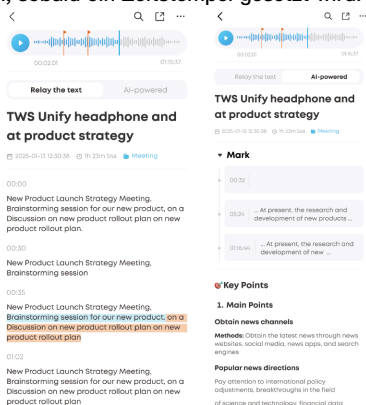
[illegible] sobald ein Zeitstempel gesetzt wird.

00:03:01
01:15:37

Relay the text
AI-powered

TWS Unify headphone and at product strategy

2025-01-13 12:30:38 · 1h 23m 54s · Meeting

00:00

New Product Launch Strategy Meeting, Brainstorming session for our new product, on a Discussion on new product rollout plan on new product rollout plan.

00:30

New Product Launch Strategy Meeting, Brainstorming session

00:35

New Product Launch Strategy Meeting, Brainstorming session for our new product, on a Discussion on new product rollout plan on new product rollout plan

01:02

New Product Launch Strategy Meeting, Brainstorming session for our new product, on a Discussion on new product rollout plan on new product rollout plan

00:03:01
01:15:37

Relay the text
AI-powered

TWS Unify headphone and at product strategy

2025-01-13 12:30:38 · 1h 23m 54s · Meeting

Mark

00:32

03:24
... At present, the research and development of new products ...

31:16:44
... At present, the research and development of new ...

Key Points

1. Main Points

Obtain news channels

Methods: Obtain the latest news through news websites, social media, news apps, and search engines

Popular news directions

Pay attention to international policy adjustments, breakthroughs in the field of science and technology, financial data